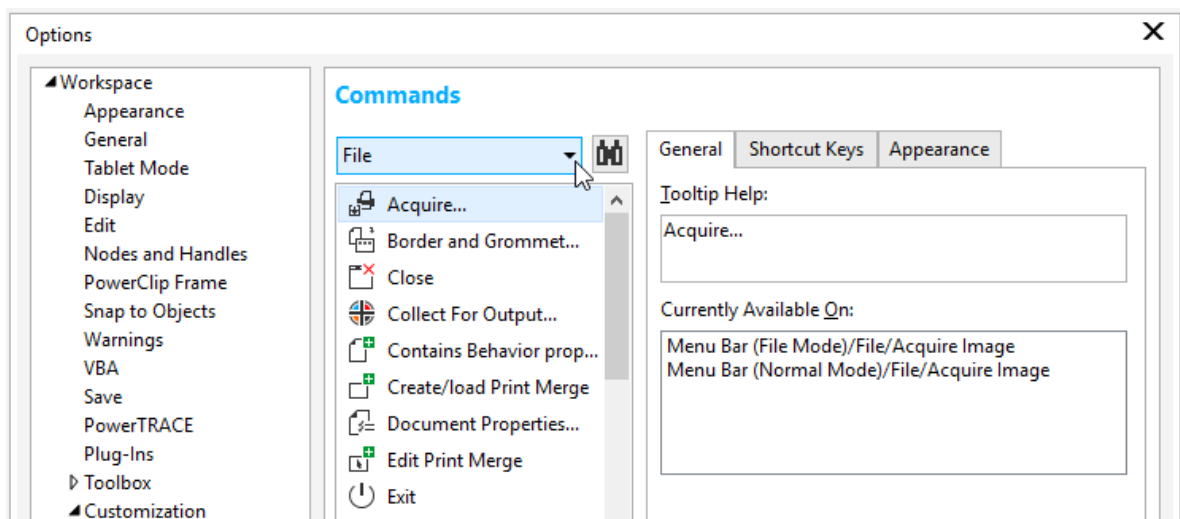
Options

Workspace
Appearance
General
Tablet Mode
Display
Edit
Nodes and Handles
PowerClip Frame
Snap to Objects
Warnings
VBA
Save
PowerTRACE
Plug-Ins
Toolbox
Customization

Commands

File

Acquire...
Border and Grommet...
Close
Collect For Output...
Contains Behavior prop...
Create/load Print Merge
Document Properties...
Edit Print Merge
Exit

General | Shortcut Keys | Appearance

Tooltip Help:
Acquire...

Currently Available On:
Menu Bar (File Mode)/File/Acquire Image
Menu Bar (Normal Mode)/File/Acquire Image